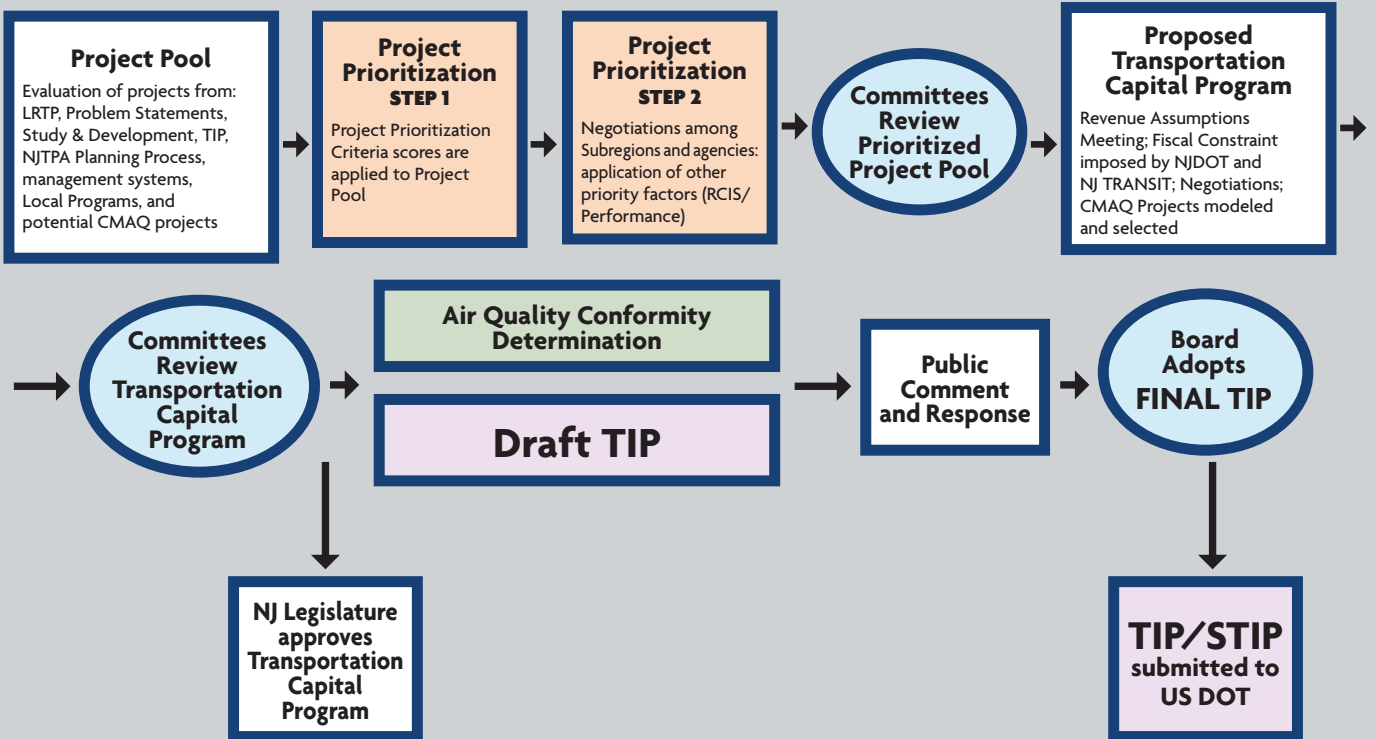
Project Pool

Evaluation of projects from: LRTP, Problem Statements, Study & Development, TIP, NJTPA Planning Process, management systems, Local Programs, and potential CMAQ projects

Project Prioritization
STEP 1

Project Prioritization Criteria scores are applied to Project Pool

Project Prioritization
STEP 2

Negotiations among Subregions and agencies: application of other priority factors (RCIS/ Performance)

Committees Review Prioritized Project Pool

Proposed Transportation Capital Program

Revenue Assumptions Meeting; Fiscal Constraint imposed by NJDOT and NJ TRANSIT; Negotiations; CMAQ Projects modeled and selected

Committees Review Transportation Capital Program

Air Quality Conformity Determination

Draft TIP

Public Comment and Response

Board Adopts FINAL TIP

NJ Legislature approves Transportation Capital Program

TIP/STIP submitted to US DOT